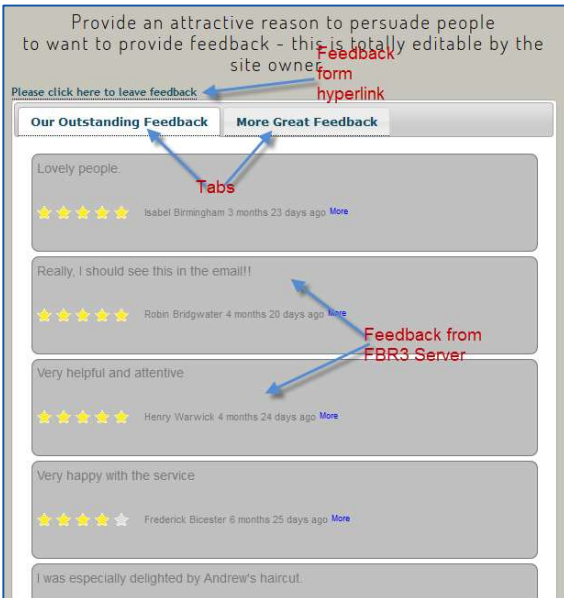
Provide an attractive reason to persuade people to want to provide feedback - this is totally editable by the site owner.

Feedback form hyperlink

Please click here to leave feedback

Our Outstanding Feedback | More Great Feedback

Tabs

Lovely people.

Isabel Birmingham 3 months 23 days ago More

Really, I should see this in the email!!

Robin Bridgwater 4 months 20 days ago More

Feedback from FBR3 Server

Very helpful and attentive

Henry Warwick 4 months 24 days ago More

Very happy with the service

Frederick Bicester 6 months 25 days ago More

I was especially delighted by Andrew's haircut.